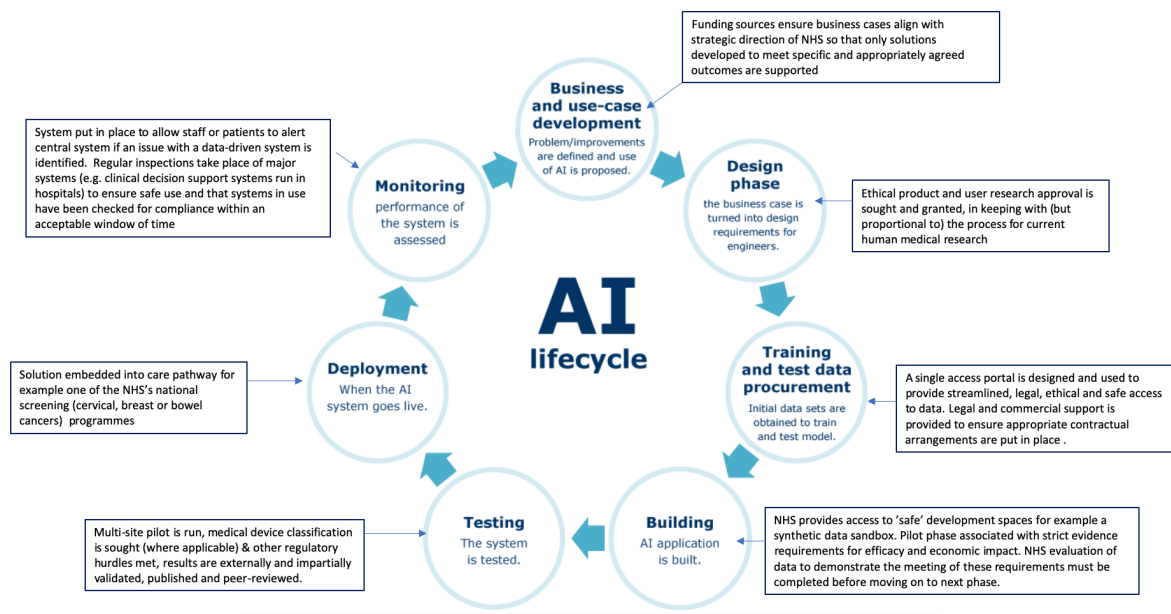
Funding sources ensure business cases align with strategic direction of NHS so that only solutions developed to meet specific and appropriately agreed outcomes are supported

Business and use-case development
Problem/improvements are defined and use of AI is proposed.

System put in place to allow staff or patients to alert central system if an issue with a data-driven system is identified. Regular inspections take place of major systems (e.g. clinical decision support systems run in hospitals) to ensure safe use and that systems in use have been checked for compliance within an acceptable window of time

Monitoring
performance of the system is assessed

Design phase
the business case is turned into design requirements for engineers.

Ethical product and user research approval is sought and granted, in keeping with (but proportional to) the process for current human medical research

AI lifecycle

Solution embedded into care pathway for example one of the NHS's national screening (cervical, breast or bowel cancers) programmes

Deployment
When the AI system goes live.

Training and test data procurement
Initial data sets are obtained to train and test model.

A single access portal is designed and used to provide streamlined, legal, ethical and safe access to data. Legal and commercial support is provided to ensure appropriate contractual arrangements are put in place .

Multi-site pilot is run, medical device classification is sought (where applicable) & other regulatory hurdles met, results are externally and impartially validated, published and peer-reviewed.

Testing
The system is tested.

Building
AI application is built.

NHS provides access to 'safe' development spaces for example a synthetic data sandbox. Pilot phase associated with strict evidence requirements for efficacy and economic impact. NHS evaluation of data to demonstrate the meeting of these requirements must be completed before moving on to next phase.